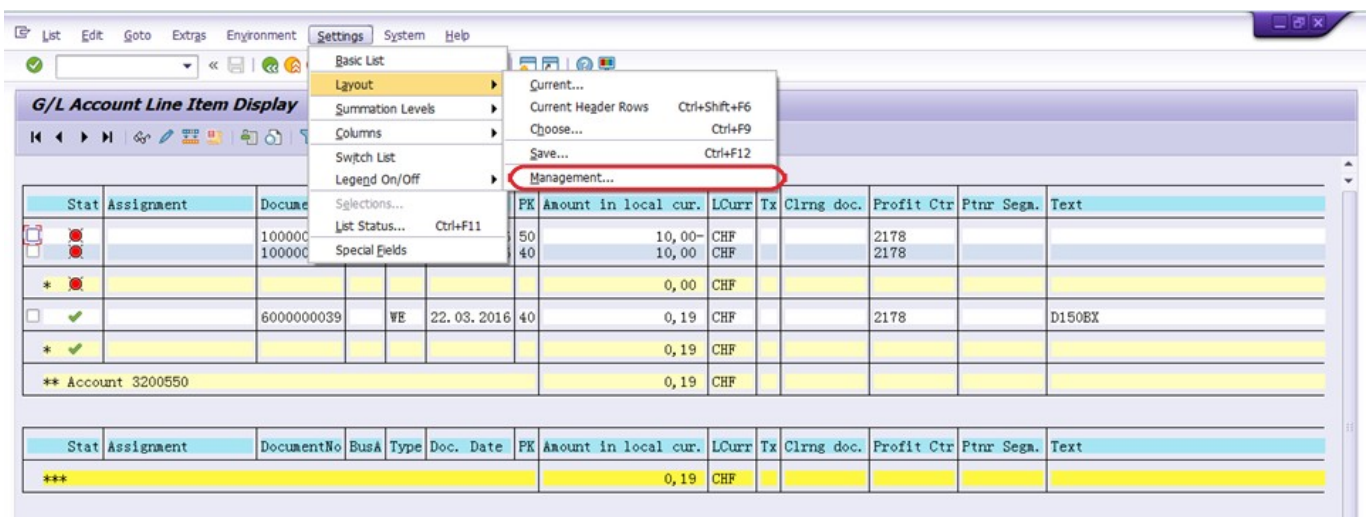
List Edit Goto Extras Environment Settings System Help

Basic List
Layout
Summation Levels
Columns
Switch List
Legend On/Off
Selections...
List Status... Ctrl+F11
Special Fields

Current...
Current Header Rows Ctrl+Shift+F6
Choose... Ctrl+F9
Save... Ctrl+F12
Management...

G/L Account Line Item Display

| Stat | Assignment | Docume | | | | PK | Amount in local cur. | LCurr | Tx | Clrng doc. | Profit Ctr | Ptnr Segm. | Text |
|---|---|---|---|---|---|---|---|---|---|---|---|---|---|
| | | 100000 | | | | 50 | 10,00- | CHF | | | 2178 | | |
| | | 100000 | | | | 40 | 10,00 | CHF | | | 2178 | | |
| * | | | | | | | 0,00 | CHF | | | | | |
| | | 6000000039 | | WE | 22.03.2016 | 40 | 0,19 | CHF | | | 2178 | | D150BX |
| * | | | | | | | 0,19 | CHF | | | | | |
| ** Account 3200550 | | | | | | | 0,19 | CHF | | | | | |

| Stat | Assignment | DocumentNo | BusA | Type | Doc. Date | PK | Amount in local cur. | LCurr | Tx | Clrng doc. | Profit Ctr | Ptnr Segm. | Text |
|---|---|---|---|---|---|---|---|---|---|---|---|---|---|
| *** | | | | | | | 0,19 | CHF | | | | | |